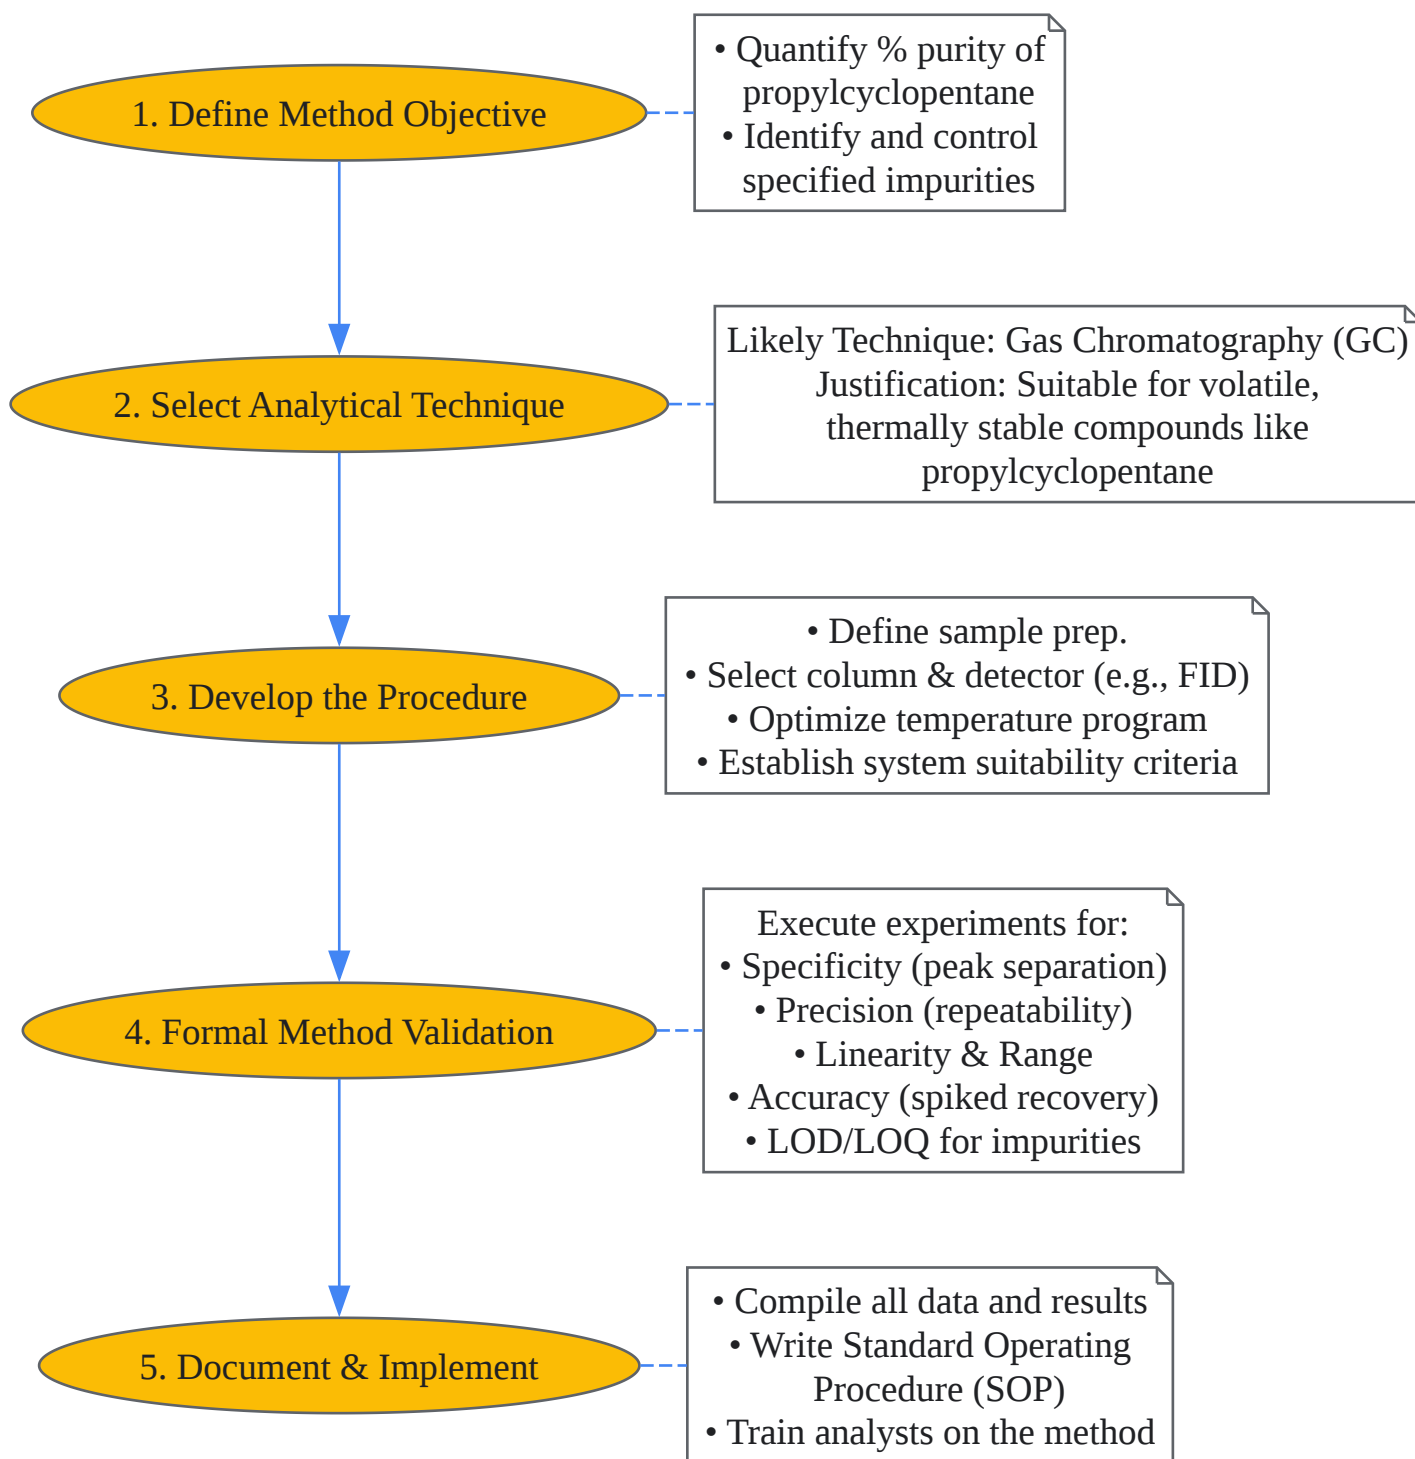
1. Define Method Objective

• Quantify % purity of propylcyclopentane
• Identify and control specified impurities

2. Select Analytical Technique

Likely Technique: Gas Chromatography (GC)
Justification: Suitable for volatile, thermally stable compounds like propylcyclopentane

3. Develop the Procedure

• Define sample prep.
• Select column & detector (e.g., FID)
• Optimize temperature program
• Establish system suitability criteria

4. Formal Method Validation

Execute experiments for:
• Specificity (peak separation)
• Precision (repeatability)
• Linearity & Range
• Accuracy (spiked recovery)
• LOD/LOQ for impurities

5. Document & Implement

• Compile all data and results
• Write Standard Operating Procedure (SOP)
• Train analysts on the method